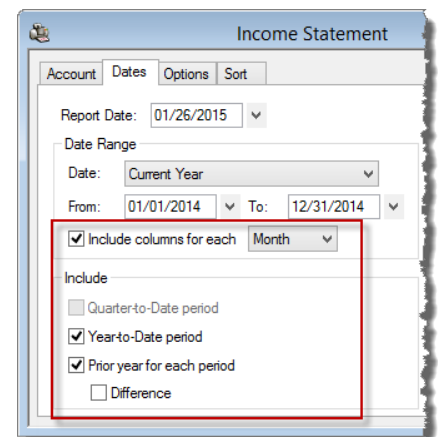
Income Statement

Account | Dates | Options | Sort

Report Date: 01/26/2015

Date Range

Date: Current Year

From: 01/01/2014 To: 12/31/2014

Include columns for each Month

Include

Quarter-to-Date period

Year-to-Date period

Prior year for each period

Difference